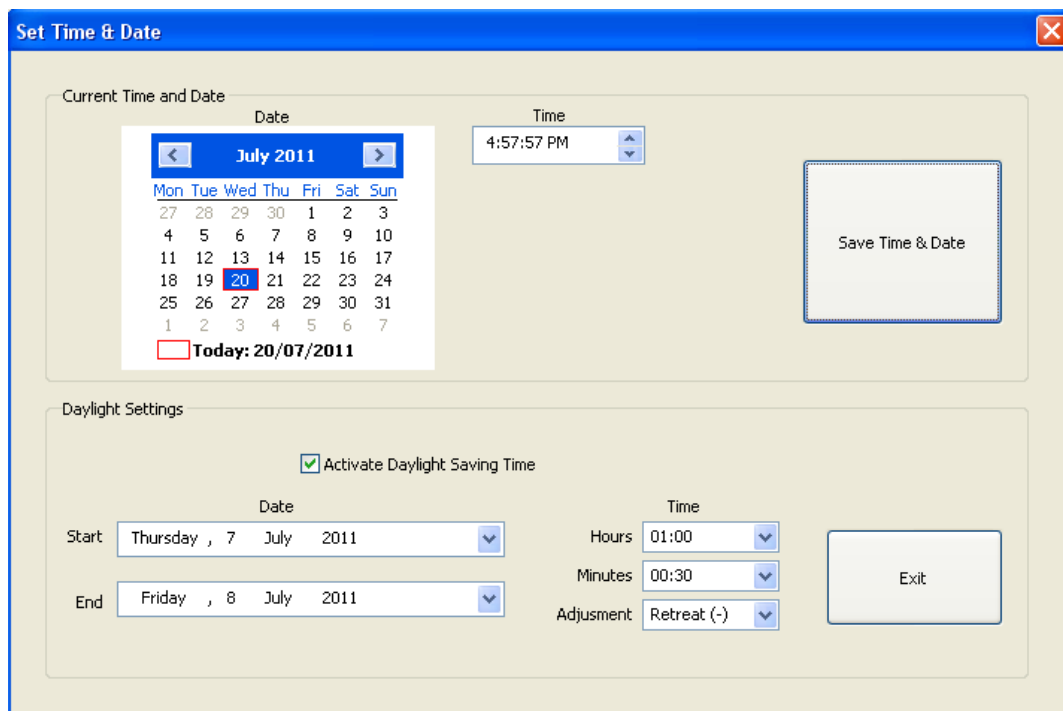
Set Time & Date

Current Time and Date

Date

July 2011

| Mon | Tue | Wed | Thu | Fri | Sat | Sun |
|---|---|---|---|---|---|---|
| 27 | 28 | 29 | 30 | 1 | 2 | 3 |
| 4 | 5 | 6 | 7 | 8 | 9 | 10 |
| 11 | 12 | 13 | 14 | 15 | 16 | 17 |
| 18 | 19 | 20 | 21 | 22 | 23 | 24 |
| 25 | 26 | 27 | 28 | 29 | 30 | 31 |
| 1 | 2 | 3 | 4 | 5 | 6 | 7 |

Today: 20/07/2011

Time

4:57:57 PM

Save Time & Date

Daylight Settings

Activate Daylight Saving Time

Date

Start Thursday , 7 July 2011

End Friday , 8 July 2011

Time

Hours 01:00

Minutes 00:30

Adjusment Retreat (-)

Exit